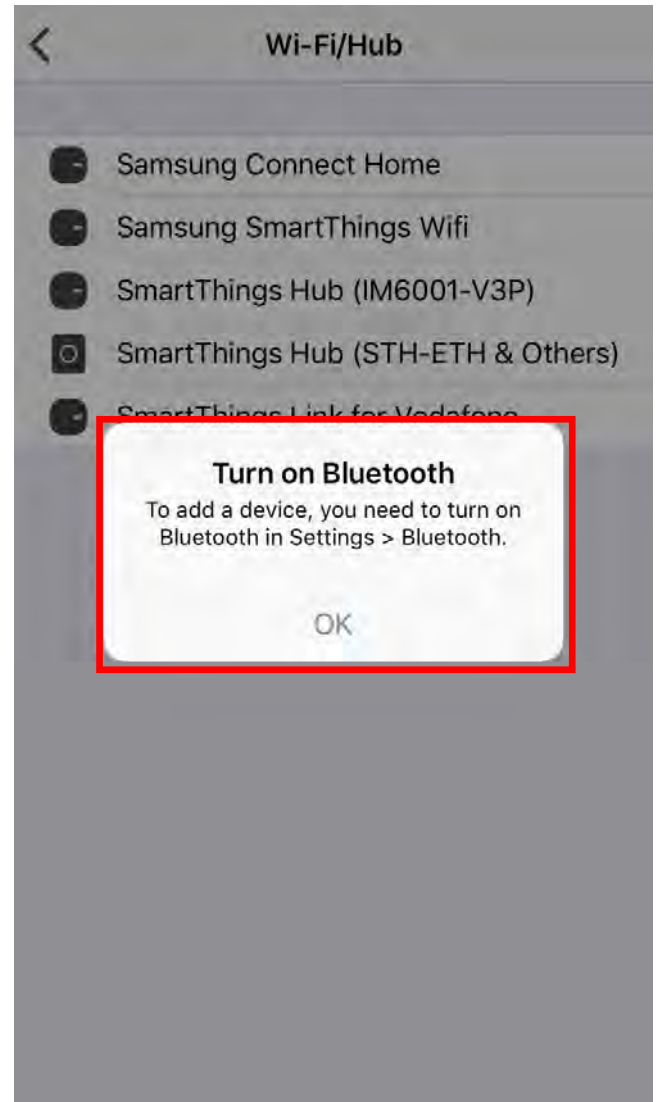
Wi-Fi/Hub

Samsung Connect Home

Samsung SmartThings Wifi

SmartThings Hub (IM6001-V3P)

SmartThings Hub (STH-ETH & Others)

SmartThings Link for Vodafone

Turn on Bluetooth

To add a device, you need to turn on Bluetooth in Settings > Bluetooth.

OK